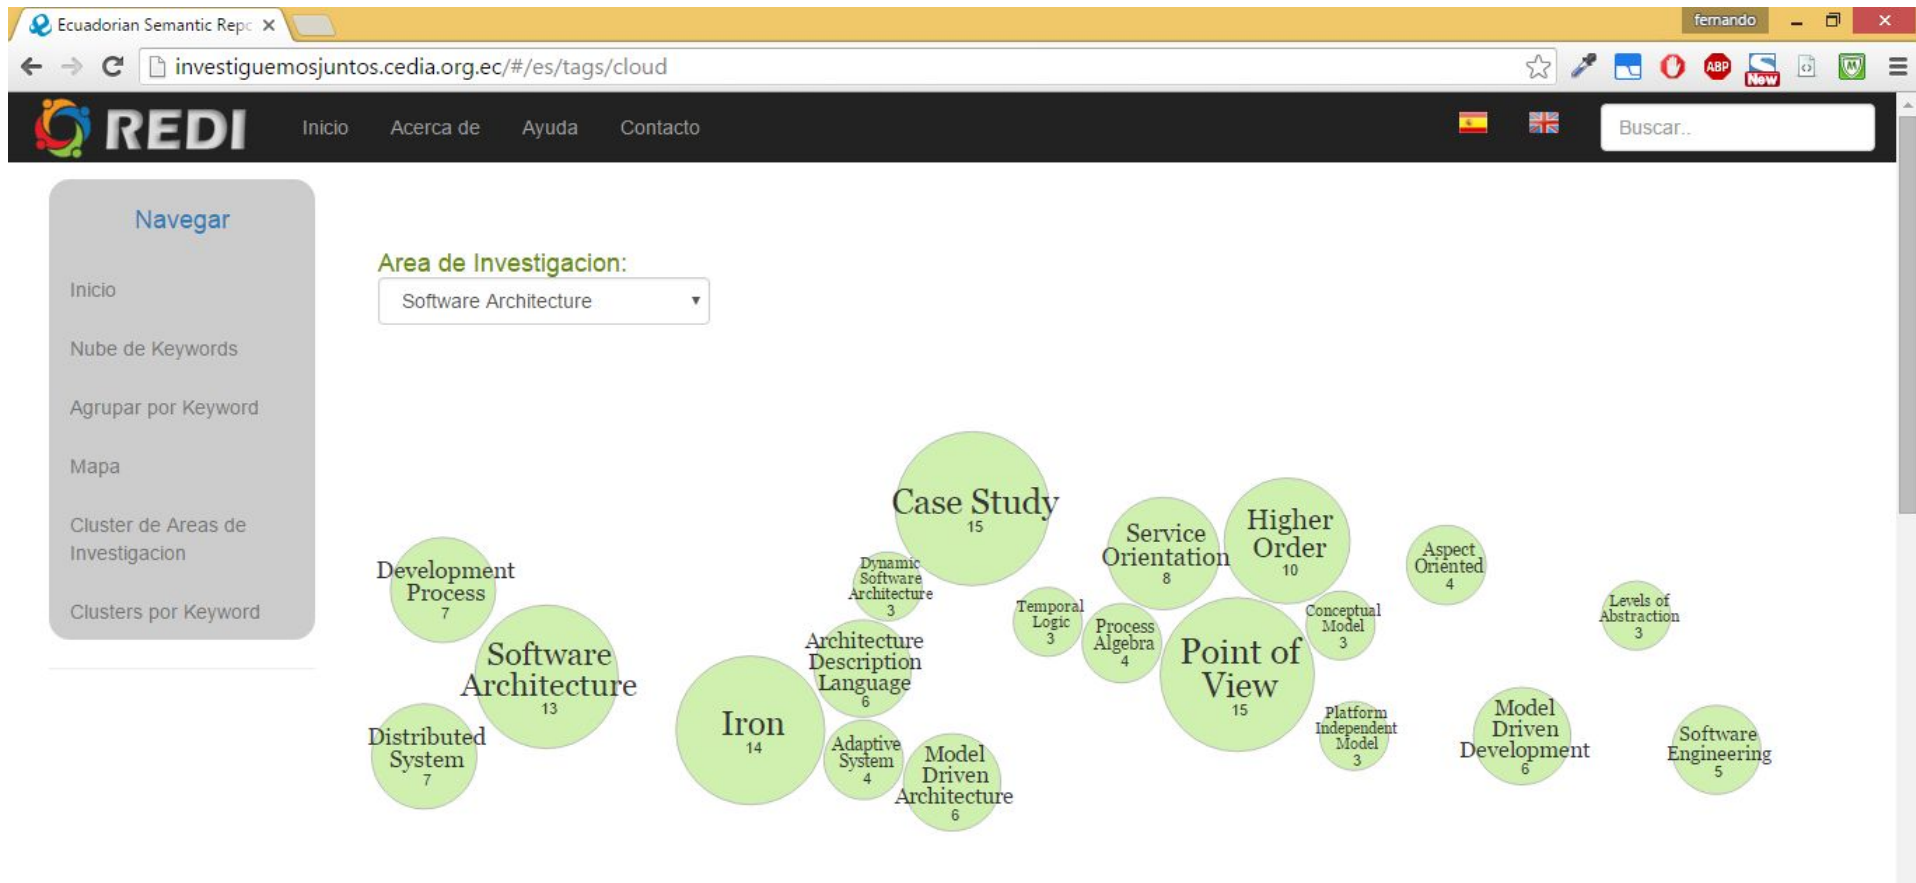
Ecuadorian Semantic Repo ×

fernando

investiguemosjuntos.cedia.org.ec/#/es/tags/cloud

New

REDI Inicio Acerca de Ayuda Contacto

Buscar..

Navegar

Inicio

Nube de Keywords

Agrupar por Keyword

Mapa

Cluster de Areas de Investigacion

Clusters por Keyword

Area de Investigacion:

Software Architecture

Case Study 15

Service Orientation 8

Higher Order 10

Aspect Oriented 4

Development Process 7

Dynamic Software Architecture 3

Temporal Logic 3

Process Algebra 4

Conceptual Model 3

Levels of Abstraction 3

Point of View 15

Software Architecture 13

Architecture Description Language 6

Iron 14

Platform Independent Model 3

Model Driven Development 6

Software Engineering 5

Distributed System 7

Adaptive System 4

Model Driven Architecture 6